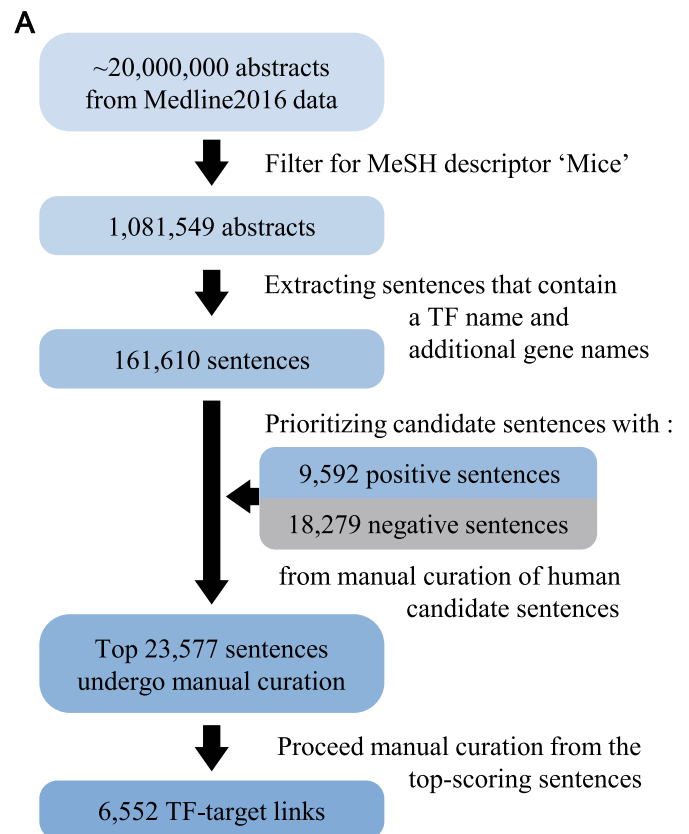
A

~20,000,000 abstracts from Medline2016 data

Filter for MeSH descriptor ‘Mice’

1,081,549 abstracts

Extracting sentences that contain a TF name and additional gene names

161,610 sentences

Prioritizing candidate sentences with :

9,592 positive sentences

18,279 negative sentences

from manual curation of human candidate sentences

Top 23,577 sentences undergo manual curation

Proceed manual curation from the top-scoring sentences

6,552 TF-target links